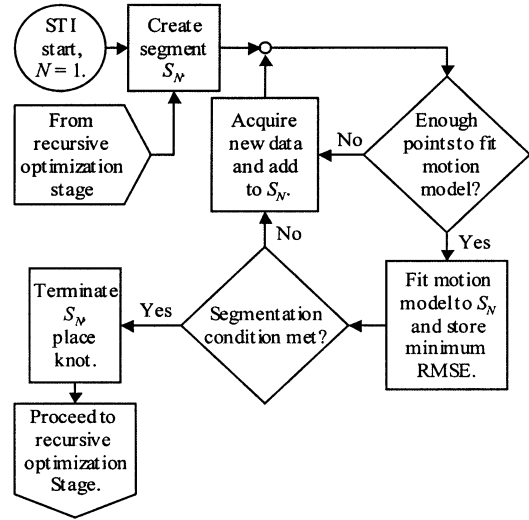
ST I start, $N = 1$.

Create segment $S_N$.

From recursive optimization stage

Acquire new data and add to $S_N$.

No

Enough points to fit motion model?

Yes

Fit motion model to $S_N$ and store minimum RMSE.

Segmentation condition met?

No

Yes

Terminate $S_N$, place knot.

Proceed to recursive optimization Stage.